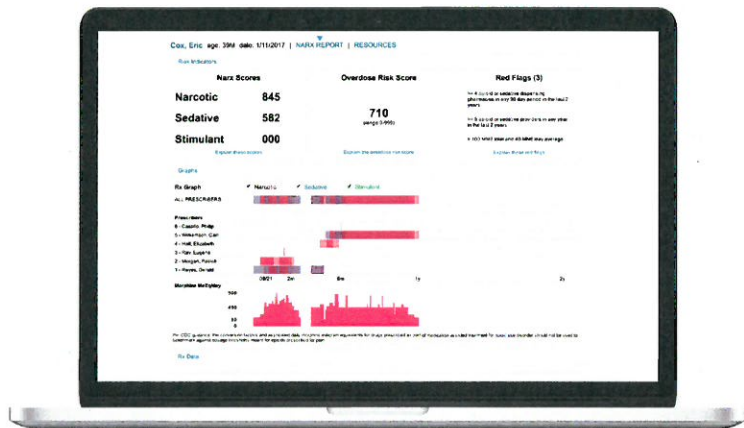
Cox, Eric age: 39M date: 1/11/2017 | NARX REPORT | RESOURCES

Risk Indicators

Narx Scores

Narcotic 845

Sedative 582

Stimulant 000

Explain these scores

Overdose Risk Score

710

(range 0-999)

Explain the overdose risk score

Red Flags (3)

>= 4 opioid or sedative dispensing pharmacies in any 90 day period in the last 2 years

>= 5 opioid or sedative providers in any year in the last 2 years

> 100 MME daily and 40 MME daily average

Explain these red flags

Graphs

Rx Graph

Narcotic Sedative Stimulant

ALL PRESCRIBERS

Prescribers

6 - Caputo, Philip

5 - Wakefield, Carl

4 - Hall, Elizabeth

3 - Ray, Eugene

2 - Morgan, Patrick

1 - Reyes, Donald

08/21 2m 6m 1y 2y

Morphine Milligrams

500

450

30

0

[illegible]

Rx Data